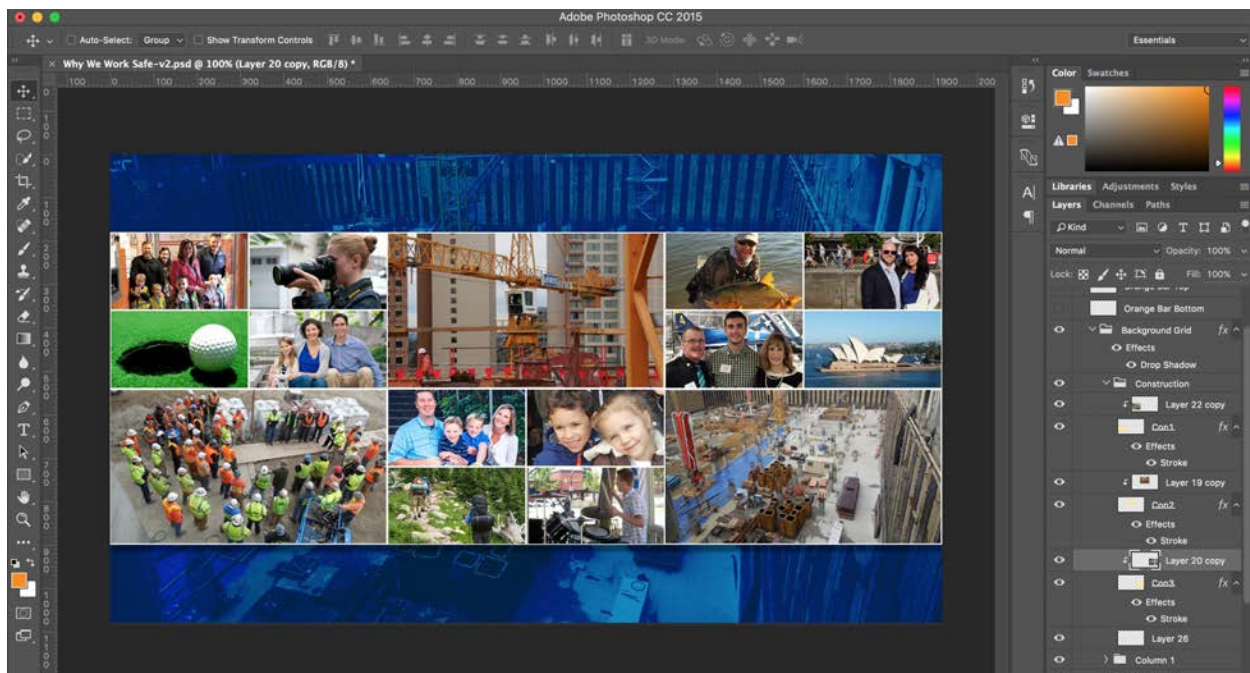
Adobe Photoshop CC 2015

Auto-Select: Group Show Transform Controls 3D Mode:

Essentials

Why We Work Safe-v2.psd @ 100% (Layer 20 copy, RGB/8) *

100 0 100 200 300 400 500 600 700 800 900 1000 1100 1200 1300 1400 1500 1600 1700 1800 1900 200

Color Swatches

Libraries Adjustments Styles

Layers Channels Paths

Kind

Normal Opacity: 100%

Lock: Fill: 100%

Orange Bar Bottom

Background Grid

Effects

Drop Shadow

Construction

Layer 22 copy

Con1

Effects

Stroke

Layer 19 copy

Con2

Effects

Stroke

Layer 20 copy

Con3

Effects

Stroke

Layer 26

Column 1